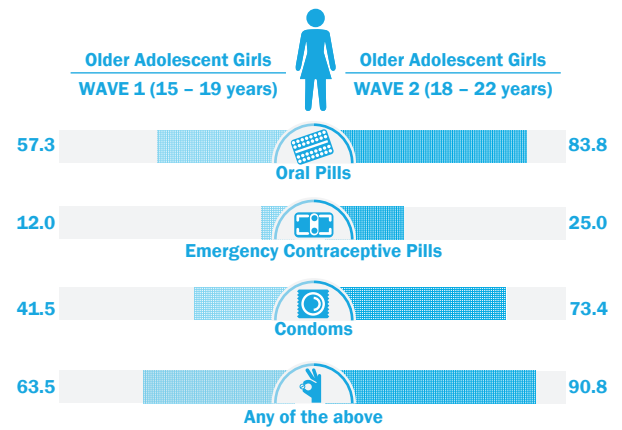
Older Adolescent Girls
WAVE 1 (15 – 19 years)

Older Adolescent Girls
WAVE 2 (18 – 22 years)

57.3
Oral Pills
83.8

12.0
Emergency Contraceptive Pills
25.0

41.5
Condoms
73.4

63.5
Any of the above
90.8